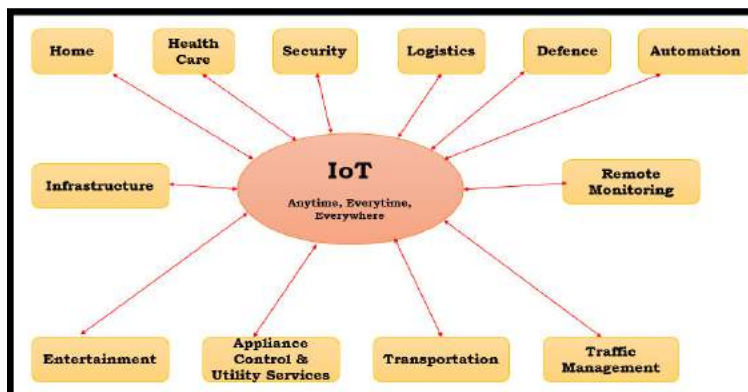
Home

Health Care

Security

Logistics

Defence

Automation

Infrastructure

IoT

Anytime, Everytime, Everywhere

Remote Monitoring

Entertainment

Appliance Control & Utility Services

Transportation

Traffic Management